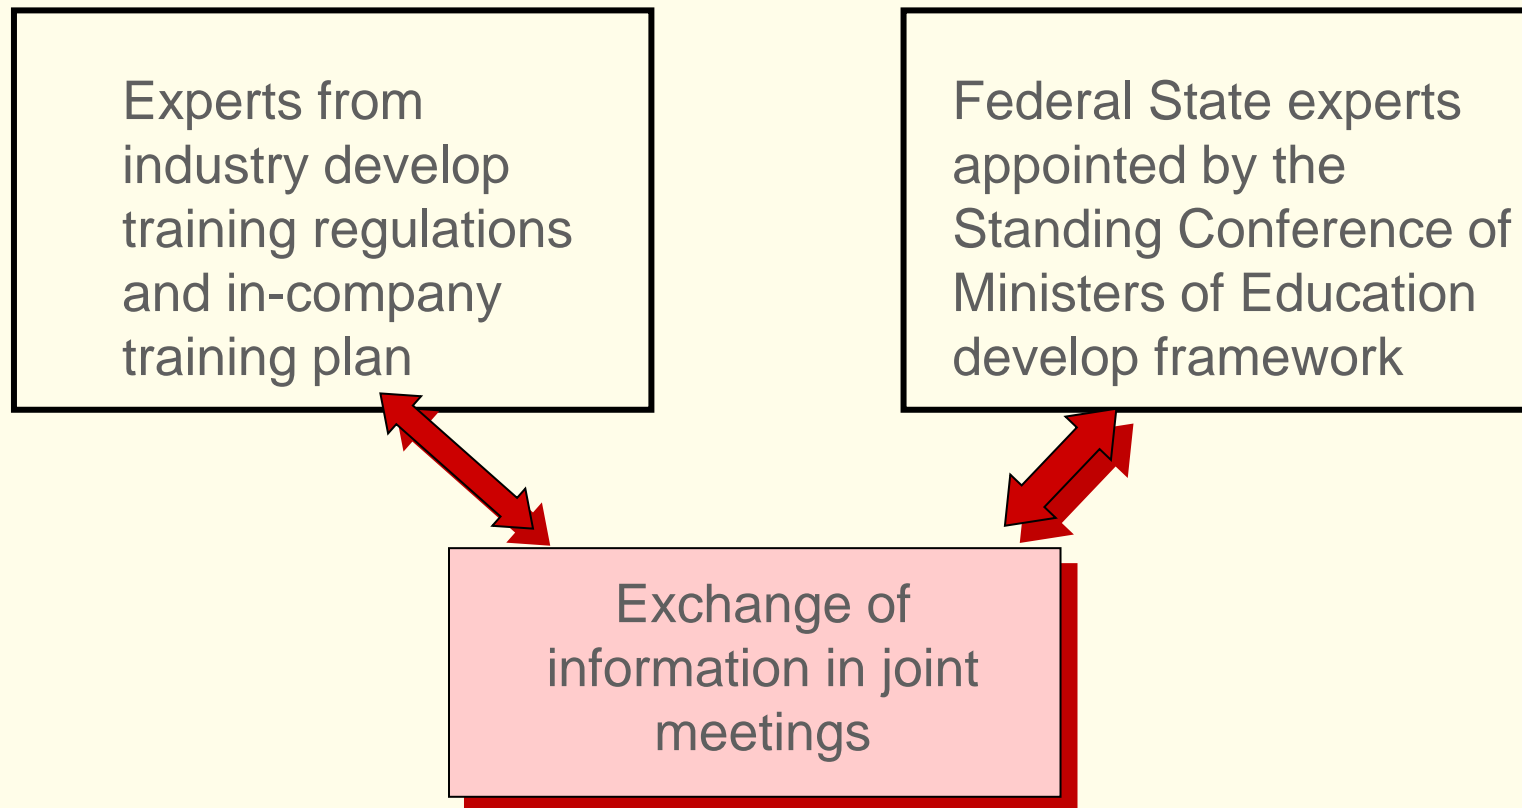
Experts from industry develop training regulations and in-company training plan

Federal State experts appointed by the Standing Conference of Ministers of Education develop framework

Exchange of information in joint meetings